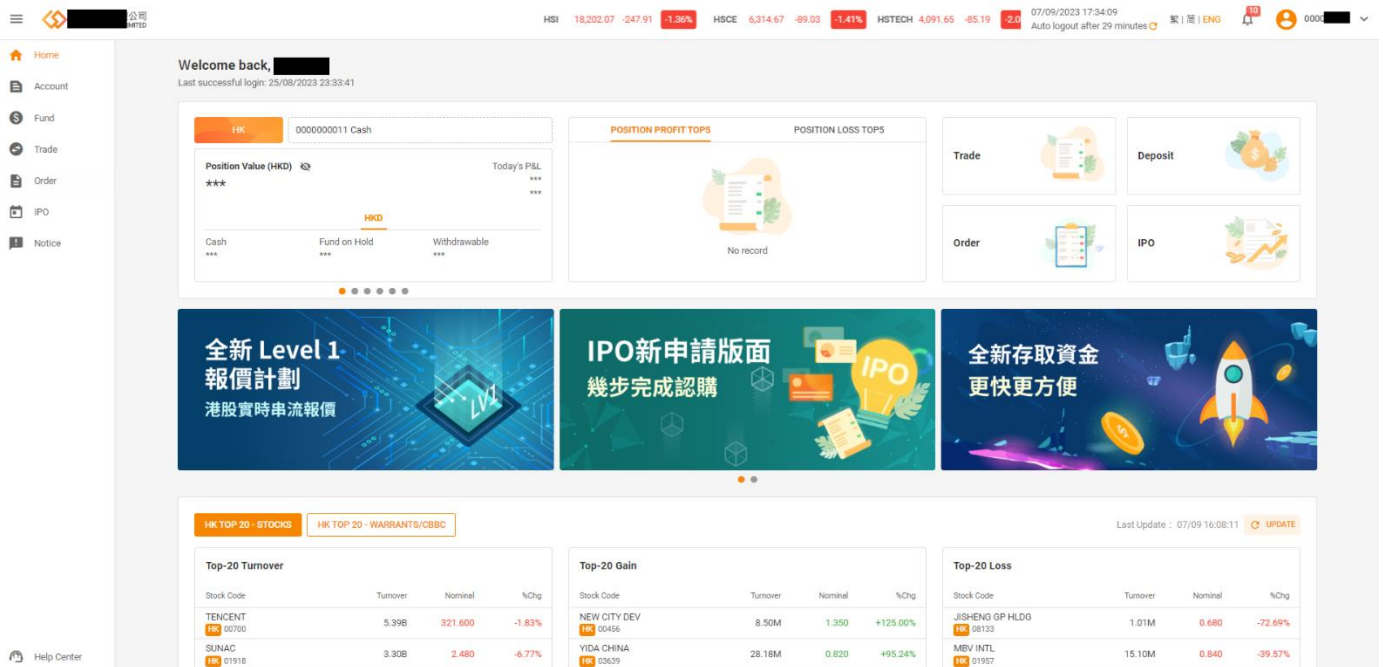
公司 LIMITED

HSI 18,202.07 -247.91 -1.36% HSCE 6,314.67 -89.03 -1.41% HSTECH 4,091.65 -85.19 -2.0

07/09/2023 17:34:09
Auto logout after 29 minutes

繁 | 简 | ENG

10

000

Home
Account
Fund
Trade
Order
IPO
Notice

Help Center

Welcome back,
Last successful login: 25/08/2023 23:33:41

HK
0000000011 Cash

Position Value (HKD)
***
Today's P&L
***
***

HKD

Cash
***
Fund on Hold
***
Withdrawable
***

POSITION PROFIT TOP5
POSITION LOSS TOP5

No record

Trade
Deposit
Order
IPO

全新 Level 1
報價計劃
港股實時串流報價

LV1

IPO新申請版面
幾步完成認購

IPO

全新存取資金
更快更方便

HK TOP 20 - STOCKS
HK TOP 20 - WARRANTS/CBBC

Last Update：07/09 16:08:11
UPDATE

Top-20 Turnover

| Stock Code | Turnover | Nominal | %Chg |
|---|---|---|---|
| TENCENT HK 00700 | 5.39B | 321.600 | -1.83% |
| SUNAC HK 01918 | 3.30B | 2.480 | -6.77% |

Top-20 Gain

| Stock Code | Turnover | Nominal | %Chg |
|---|---|---|---|
| NEW CITY DEV HK 00456 | 8.50M | 1.350 | +125.00% |
| YIDA CHINA HK 03639 | 28.18M | 0.820 | +95.24% |

Top-20 Loss

| Stock Code | Turnover | Nominal | %Chg |
|---|---|---|---|
| JISHENG GP HLDG HK 08133 | 1.01M | 0.680 | -72.69% |
| MBV INTL HK 01957 | 15.10M | 0.840 | -39.57% |